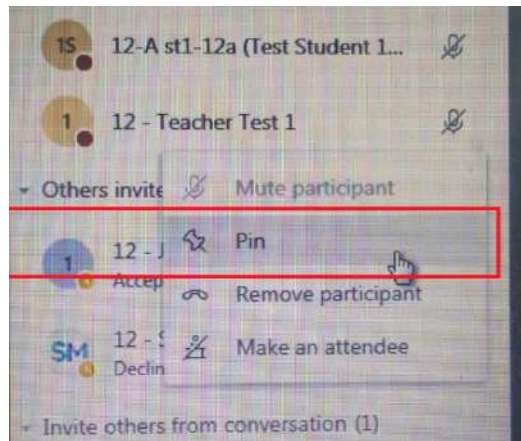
1S 12-A st1-12a (Test Student 1...

1 12 - Teacher Test 1

Others invite

1 12 - J
Accep

SM 12 - S
Declin

Mute participant

Pin

Remove participant

Make an attendee

Invite others from conversation (1)